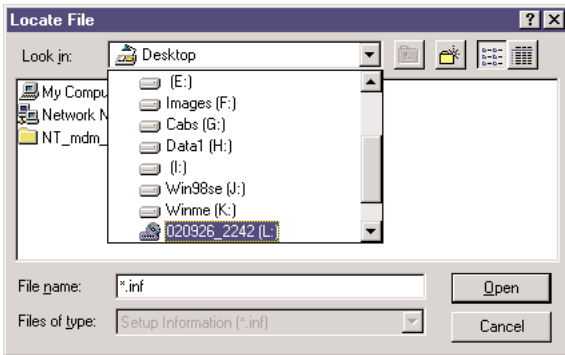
Locate File

?
X

Look in: Desktop

(E:)
Images (F:)
Cabs (G:)
Data1 (H:)
(I:)
Win98se (J:)
Winme (K:)
020926_2242 (L:)

My Compu
Network N
NT_mdm_

File name: *.inf

Open

Files of type: Setup Information (*.inf)

Cancel